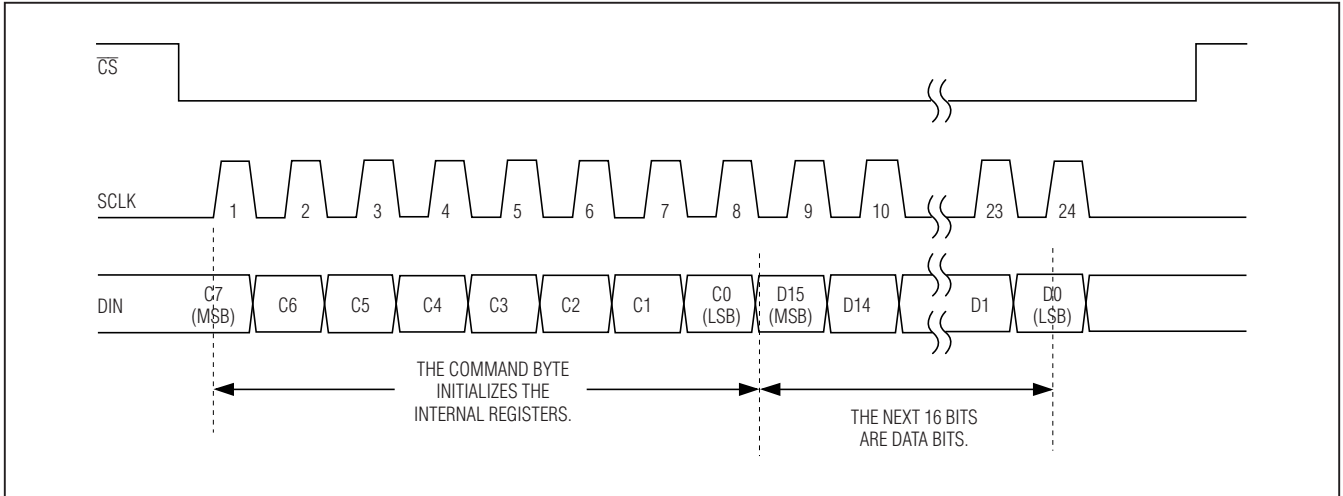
$\overline{CS}$

SCLK

1 2 3 4 5 6 7 8 9 10 23 24

DIN

C7 (MSB) C6 C5 C4 C3 C2 C1 C0 (LSB) D15 (MSB) D14 D1 D0 (LSB)

THE COMMAND BYTE INITIALIZES THE INTERNAL REGISTERS.

THE NEXT 16 BITS ARE DATA BITS.